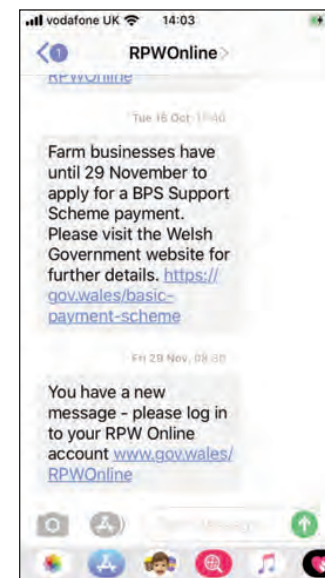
vodafone UK 14:03

1

RPWOnline

RPWOnline

Tue 15 Oct 11:40

Farm businesses have until 29 November to apply for a BPS Support Scheme payment. Please visit the Welsh Government website for further details. https://gov.wales/basic-payment-scheme

Fri 29 Nov, 08:38

You have a new message - please log in to your RPW Online account www.gov.wales/RPWOnline

Text Message